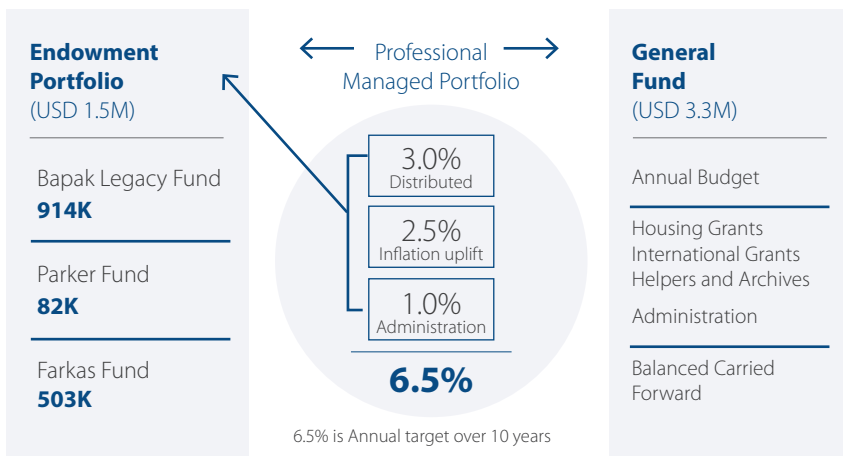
Endowment Portfolio
(USD 1.5M)

Bapak Legacy Fund
914K

Parker Fund
82K

Farkas Fund
503K

Professional Managed Portfolio

3.0%
Distributed

2.5%
Inflation uplift

1.0%
Administration

6.5%

6.5% is Annual target over 10 years

General Fund
(USD 3.3M)

Annual Budget

Housing Grants
International Grants
Helpers and Archives

Administration

Balanced Carried Forward